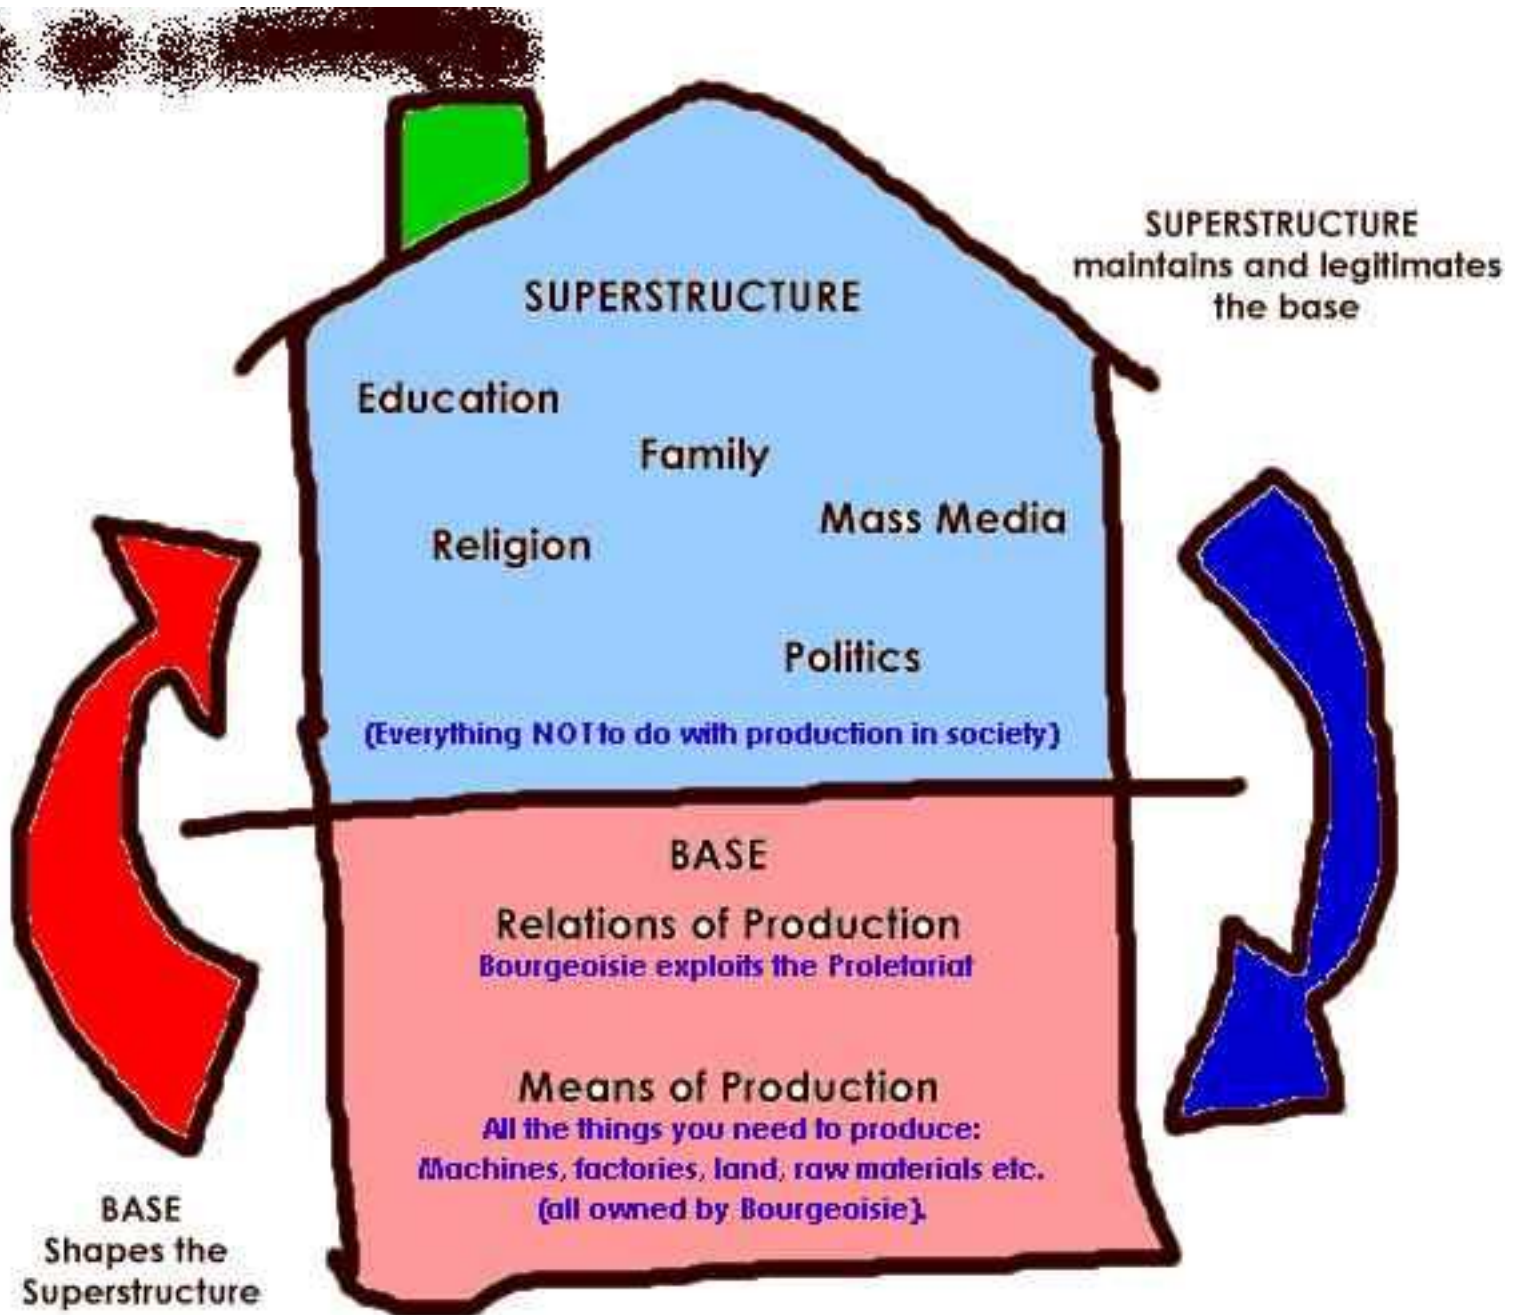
SUPERSTRUCTURE maintains and legitimates the base

SUPERSTRUCTURE

Education

Family

Mass Media

Religion

Politics

(Everything NOT to do with production in society)

BASE

Relations of Production
Bourgeoisie exploits the Proletariat

Means of Production
All the things you need to produce: Machines, factories, land, raw materials etc. (all owned by Bourgeoisie).

BASE Shapes the Superstructure